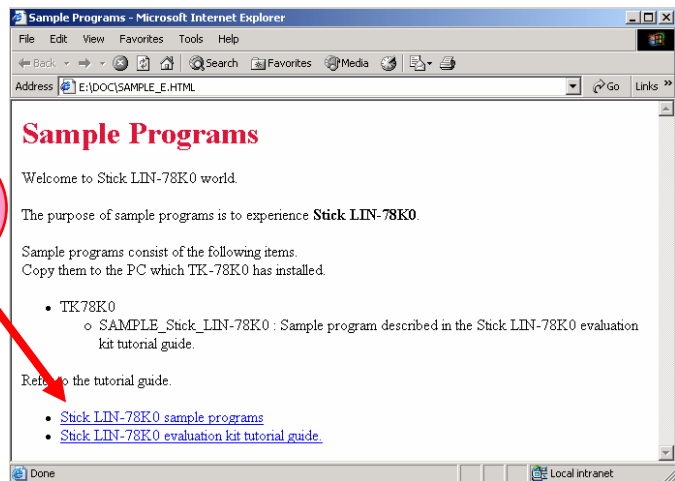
Sample Programs - Microsoft Internet Explorer

File Edit View Favorites Tools Help

Back Search Favorites Media

Address E:\DOC\SAMPLE_E.HTML Go Links »

Sample Programs

Welcome to Stick LIN-78K0 world.

The purpose of sample programs is to experience **Stick LIN-78K0**.

Sample programs consist of the following items.
Copy them to the PC which TK-78K0 has installed.

- TK78K0
  - SAMPLE_Stick_LIN-78K0 : Sample program described in the Stick LIN-78K0 evaluation kit tutorial guide.

Refe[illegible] to the tutorial guide.

- Stick LIN-78K0 sample programs
- Stick LIN-78K0 evaluation kit tutorial guide.

Done Local intranet